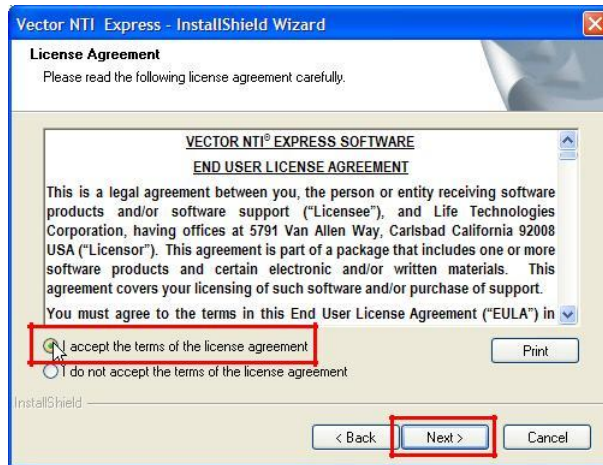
Vector NTI Express - InstallShield Wizard

License Agreement

Please read the following license agreement carefully.

VECTOR NTI® EXPRESS SOFTWARE

END USER LICENSE AGREEMENT

This is a legal agreement between you, the person or entity receiving software products and/or software support ("Licensee"), and Life Technologies Corporation, having offices at 5791 Van Allen Way, Carlsbad California 92008 USA ("Licensor"). This agreement is part of a package that includes one or more software products and certain electronic and/or written materials. This agreement covers your licensing of such software and/or purchase of support.

You must agree to the terms in this End User License Agreement ("EULA") in

I accept the terms of the license agreement

I do not accept the terms of the license agreement

Print

InstallShield

< Back

Next >

Cancel